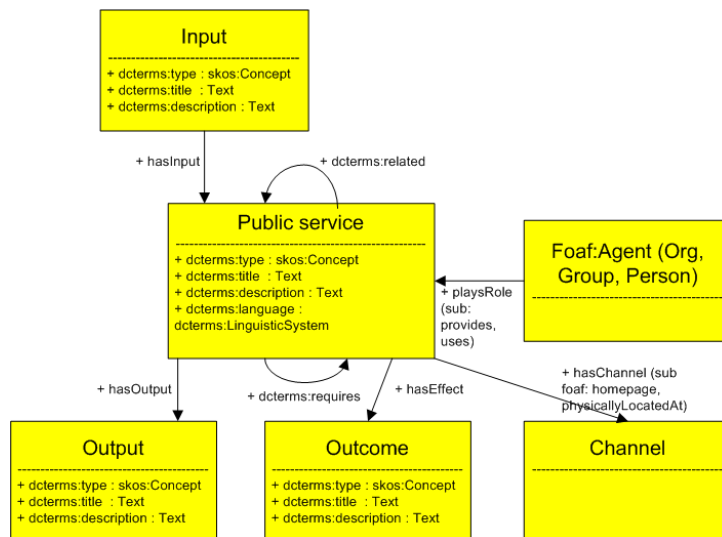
Input

+ dcterms:type : skos:Concept
+ dcterms:title : Text
+ dcterms:description : Text

+ hasInput

+ dcterms:related

Public service

+ dcterms:type : skos:Concept
+ dcterms:title : Text
+ dcterms:description : Text
+ dcterms:language : dcterms:LinguisticSystem

Foaf:Agent (Org, Group, Person)

+ playsRole (sub: provides, uses)

+ hasOutput

+ dcterms:requires

+ hasEffect

+ hasChannel (sub foaf: homepage, physicallyLocatedAt)

Output

+ dcterms:type : skos:Concept
+ dcterms:title : Text
+ dcterms:description : Text

Outcome

+ dcterms:type : skos:Concept
+ dcterms:title : Text
+ dcterms:description : Text

Channel